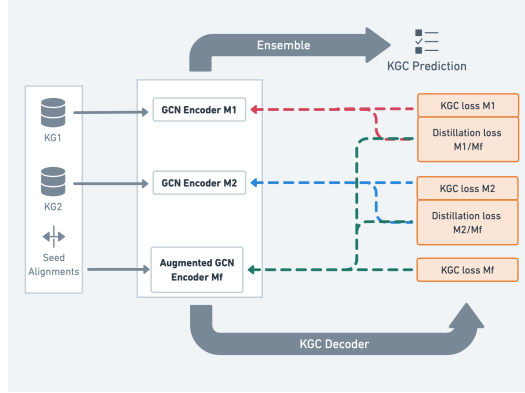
Ensemble

KGC Prediction

KG1

KG2

Seed Alignments

GCN Encoder M1

GCN Encoder M2

Augmented GCN Encoder Mf

KGC loss M1

Distillation loss M1/Mf

KGC loss M2

Distillation loss M2/Mf

KGC loss Mf

KGC Decoder